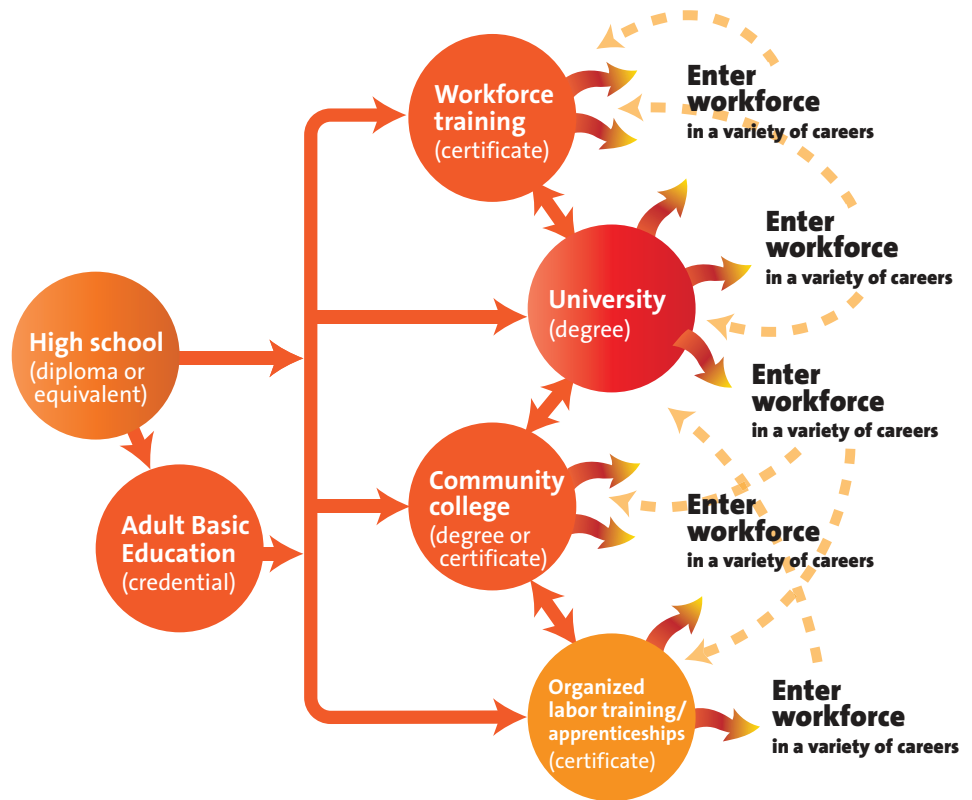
High school
(diploma or equivalent)

Adult Basic Education
(credential)

Workforce training
(certificate)

Enter workforce
in a variety of careers

University
(degree)

Enter workforce
in a variety of careers

Enter workforce
in a variety of careers

Community college
(degree or certificate)

Enter workforce
in a variety of careers

Organized labor training/ apprenticeships
(certificate)

Enter workforce
in a variety of careers